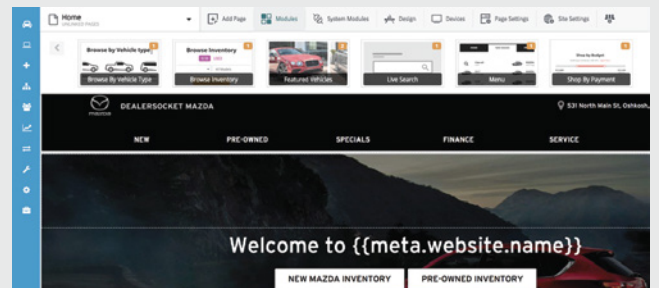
Home
UNLINKED PAGES

Add Page
Modules
System Modules
Design
Devices
Page Settings
Site Settings

Browse by Vehicle type
Browse By Vehicle Type
Browse Inventory
Browse Inventory
Featured Vehicles
Live Search
Menu
Shop by Budget
Shop By Payment

MAZDA
DEALERSOCKET MAZDA
531 North Main St, Oshkosh,

NEW
PRE-OWNED
SPECIALS
FINANCE
SERVICE

Welcome to {{meta.website.name}}

NEW MAZDA INVENTORY
PRE-OWNED INVENTORY